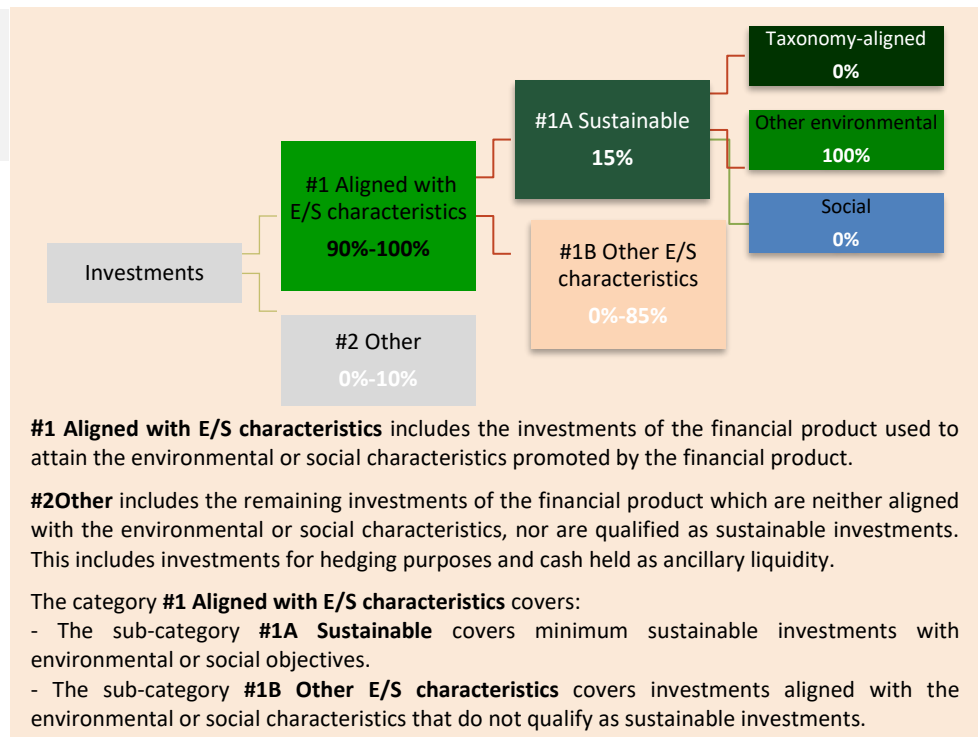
Taxonomy-aligned
0%

#1A Sustainable
15%

Other environmental
100%

#1 Aligned with E/S characteristics
90%-100%

Social
0%

Investments

#1B Other E/S characteristics
0%-85%

#2 Other
0%-10%

**#1 Aligned with E/S characteristics** includes the investments of the financial product used to attain the environmental or social characteristics promoted by the financial product.

**#2Other** includes the remaining investments of the financial product which are neither aligned with the environmental or social characteristics, nor are qualified as sustainable investments. This includes investments for hedging purposes and cash held as ancillary liquidity.

The category **#1 Aligned with E/S characteristics** covers:
- The sub-category **#1A Sustainable** covers minimum sustainable investments with environmental or social objectives.
- The sub-category **#1B Other E/S characteristics** covers investments aligned with the environmental or social characteristics that do not qualify as sustainable investments.